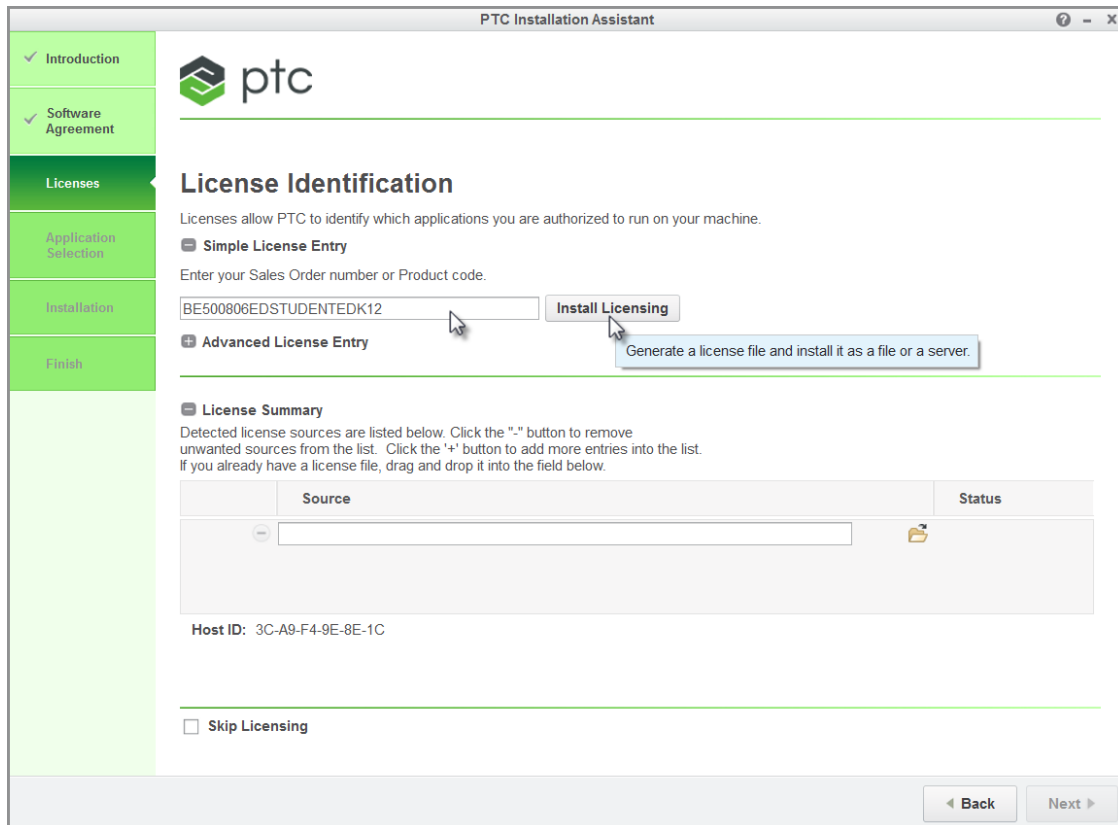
PTC Installation Assistant

Introduction
Software Agreement
Licenses
Application Selection
Installation
Finish

ptc

License Identification

Licenses allow PTC to identify which applications you are authorized to run on your machine.

Simple License Entry

Enter your Sales Order number or Product code.

BE500806EDSTUDENTEDK12

Install Licensing

Generate a license file and install it as a file or a server.

Advanced License Entry

License Summary

Detected license sources are listed below. Click the "-" button to remove unwanted sources from the list. Click the '+' button to add more entries into the list. If you already have a license file, drag and drop it into the field below.

| | Source | Status |
|---|---|---|
| | | |

Host ID: 3C-A9-F4-9E-8E-1C

Skip Licensing

Back
Next